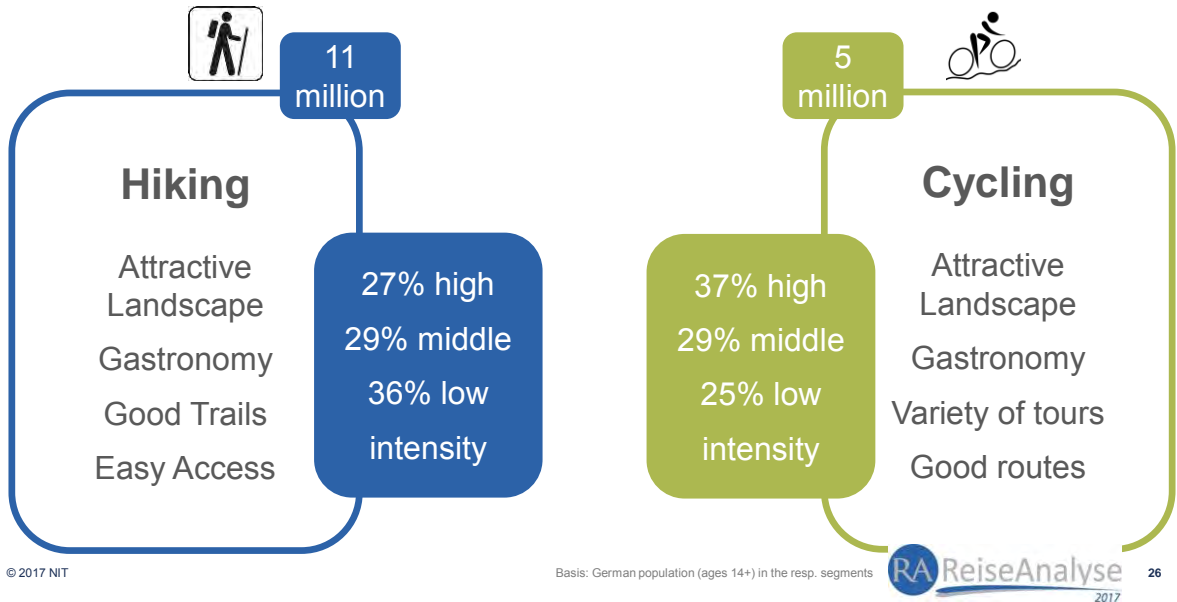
11 million

Hiking

Attractive Landscape

Gastronomy

Good Trails

Easy Access

27% high

29% middle

36% low

intensity

5 million

Cycling

Attractive Landscape

Gastronomy

Variety of tours

Good routes

37% high

29% middle

25% low

intensity

© 2017 NIT

Basis: German population (ages 14+) in the resp. segments

RA ReiseAnalyse 2017

26